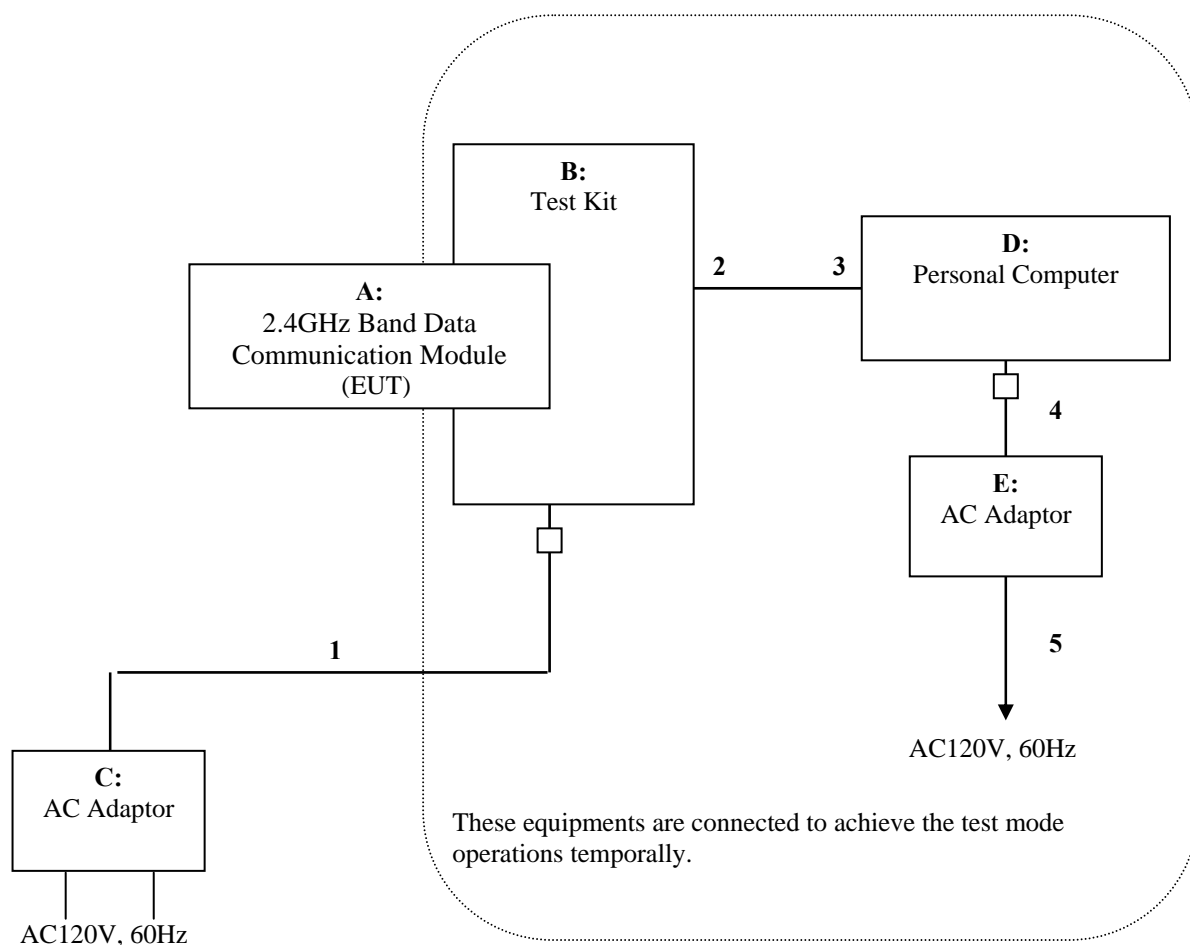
B:
Test Kit

A:
2.4GHz Band Data Communication Module
(EUT)

2

3

D:
Personal Computer

4

E:
AC Adaptor

1

5

AC120V, 60Hz

C:
AC Adaptor

These equipments are connected to achieve the test mode operations temporally.

AC120V, 60Hz